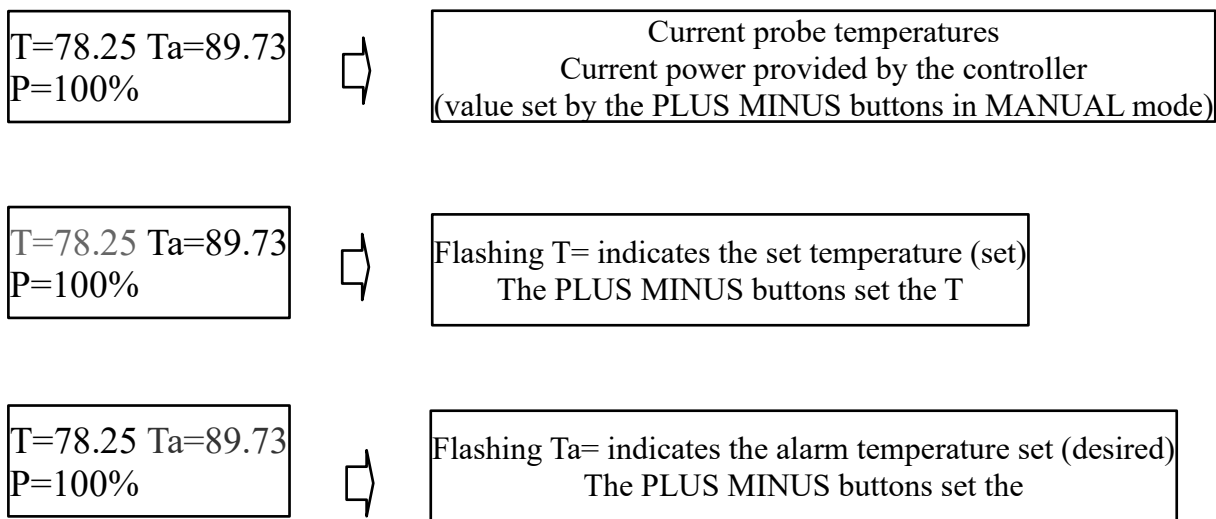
T=78.25 Ta=89.73
P=100%

Current probe temperatures
Current power provided by the controller
(value set by the PLUS MINUS buttons in MANUAL mode)

T=78.25 Ta=89.73
P=100%

Flashing T= indicates the set temperature (set)
The PLUS MINUS buttons set the T

T=78.25 Ta=89.73
P=100%

Flashing Ta= indicates the alarm temperature set (desired)
The PLUS MINUS buttons set the